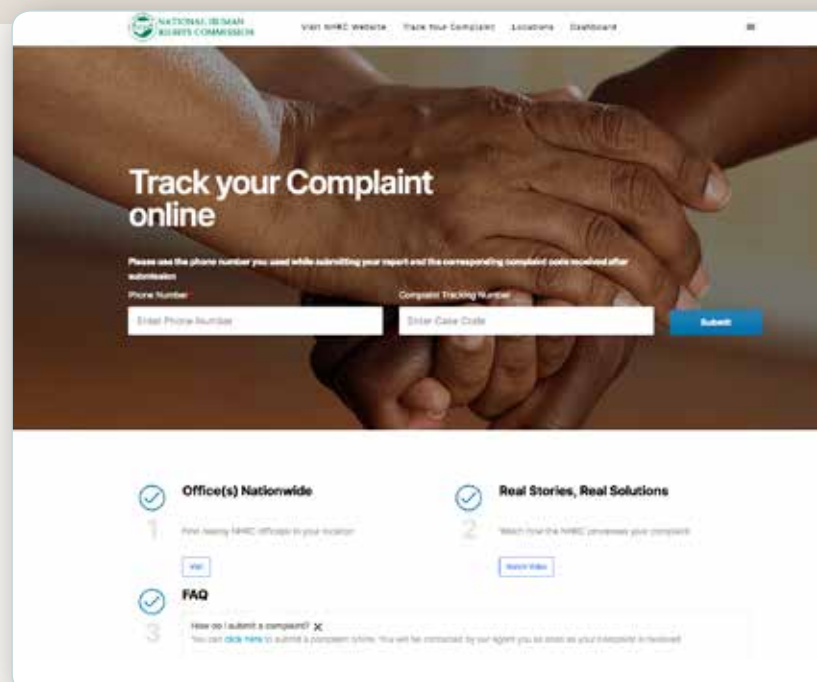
NATIONAL HUMAN RIGHTS COMMISSION

Visit NHRC Website   Track Your Complaint   Locations   Dashboard

Track your Complaint online

Please use the phone number you used while submitting your report and the corresponding complaint code received after submission

Phone Number

Enter Phone Number

Complaint Tracking Number

Enter Case Code

Submit

Office(s) Nationwide

1

Find nearby NHRC offices to your location

Visit

Real Stories, Real Solutions

2

Watch how the NHRC processes your complaint

Watch Video

FAQ

3

How do I submit a complaint?

You can click here to submit a complaint online. You will be contacted by our agent as soon as your complaint is received